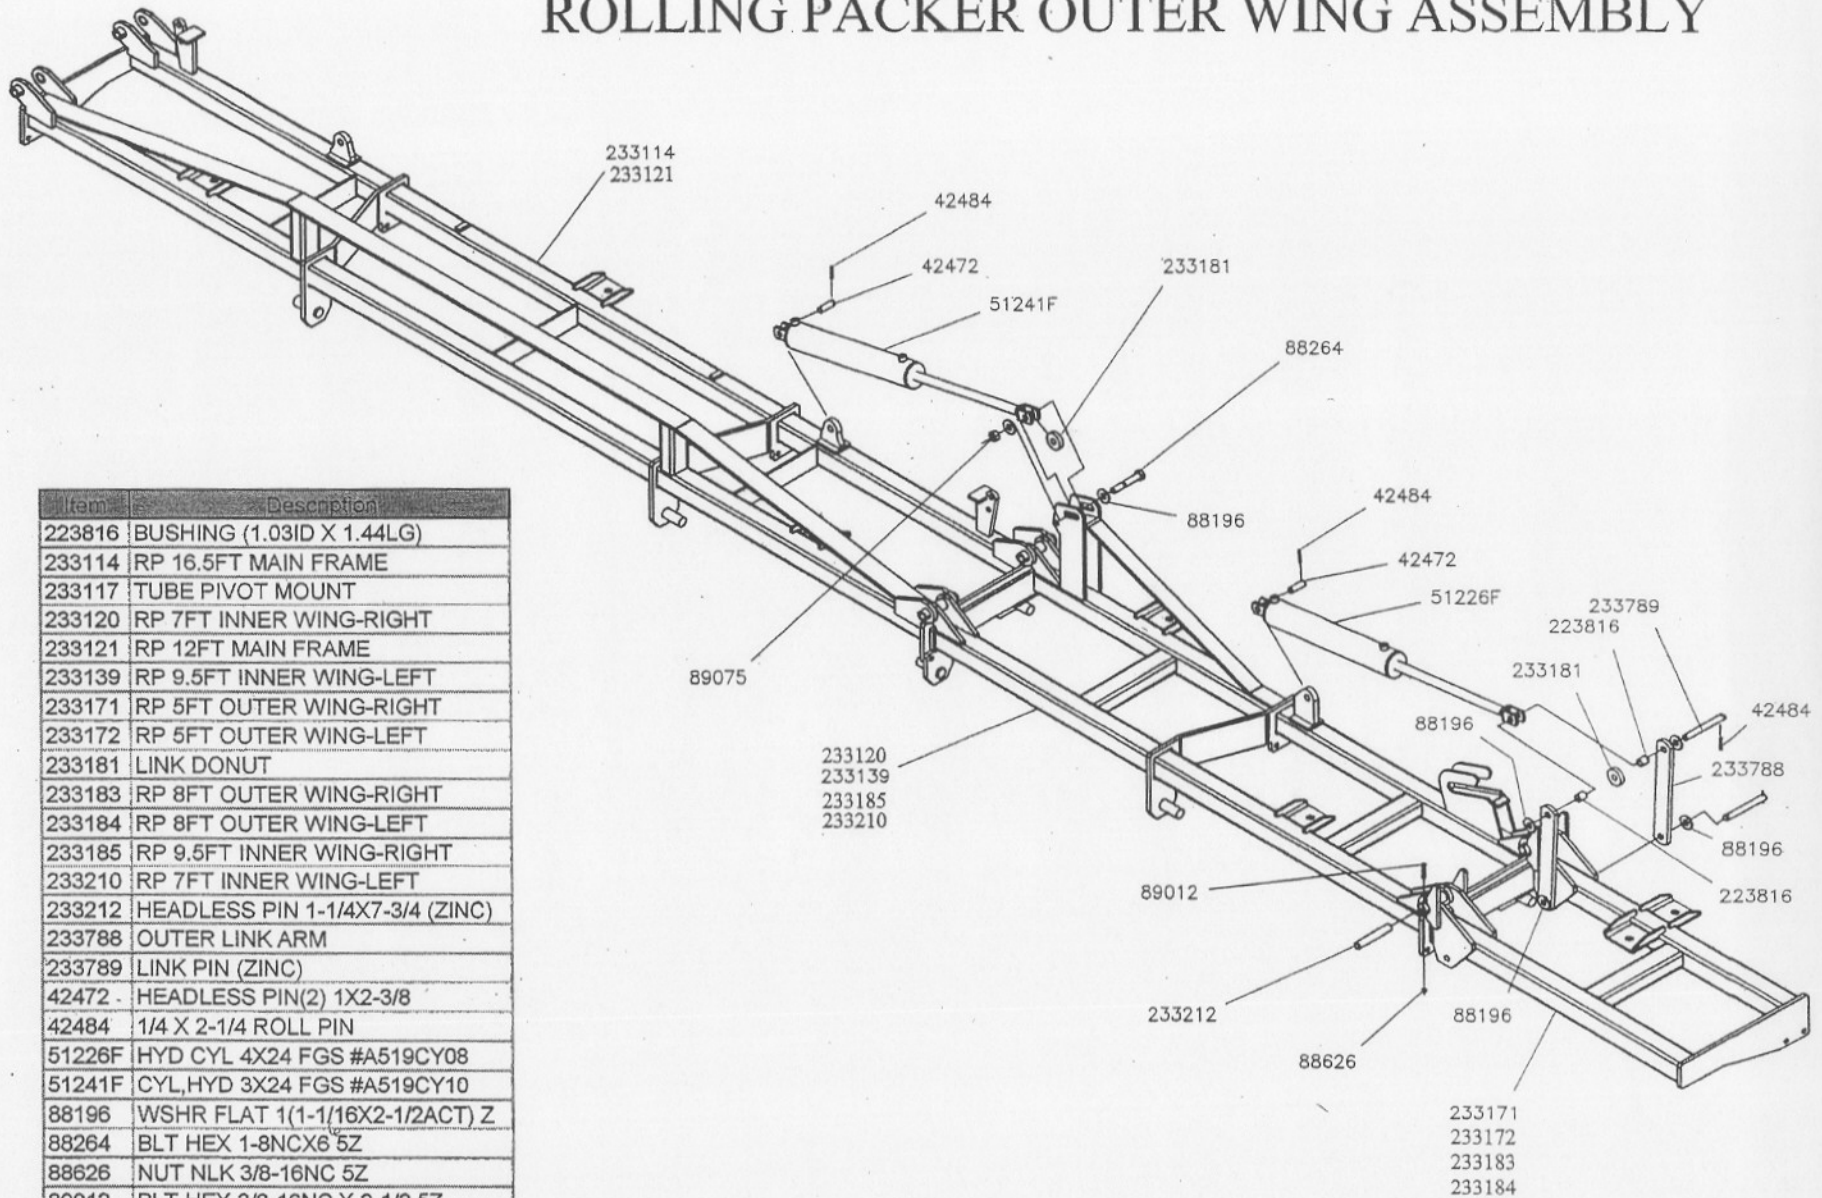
ROLLING PACKER OUTER WING ASSEMBLY

| Item | Description |
|---|---|
| 223816 | BUSHING (1.03ID X 1.44LG) |
| 233114 | RP 16.5FT MAIN FRAME |
| 233117 | TUBE PIVOT MOUNT |
| 233120 | RP 7FT INNER WING-RIGHT |
| 233121 | RP 12FT MAIN FRAME |
| 233139 | RP 9.5FT INNER WING-LEFT |
| 233171 | RP 5FT OUTER WING-RIGHT |
| 233172 | RP 5FT OUTER WING-LEFT |
| 233181 | LINK DONUT |
| 233183 | RP 8FT OUTER WING-RIGHT |
| 233184 | RP 8FT OUTER WING-LEFT |
| 233185 | RP 9.5FT INNER WING-RIGHT |
| 233210 | RP 7FT INNER WING-LEFT |
| 233212 | HEADLESS PIN 1-1/4X7-3/4 (ZINC) |
| 233788 | OUTER LINK ARM |
| 233789 | LINK PIN (ZINC) |
| 42472 | HEADLESS PIN(2) 1X2-3/8 |
| 42484 | 1/4 X 2-1/4 ROLL PIN |
| 51226F | HYD CYL 4X24 FGS #A519CY08 |
| 51241F | CYL,HYD 3X24 FGS #A519CY10 |
| 88196 | WSHR FLAT 1(1-1/16X2-1/2ACT) Z |
| 88264 | BLT HEX 1-8NCX6 5Z |
| 88626 | NUT NLK 3/8-16NC 5Z |
| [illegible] | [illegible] |

233114
233121
42484
42472
51241F
233181
88264
88196
42484
42472
51226F
233789
223816
233181
42484
88196
233788
88196
223816
89075
233120
233139
233185
233210
89012
233212
88196
88626
233171
233172
233183
233184